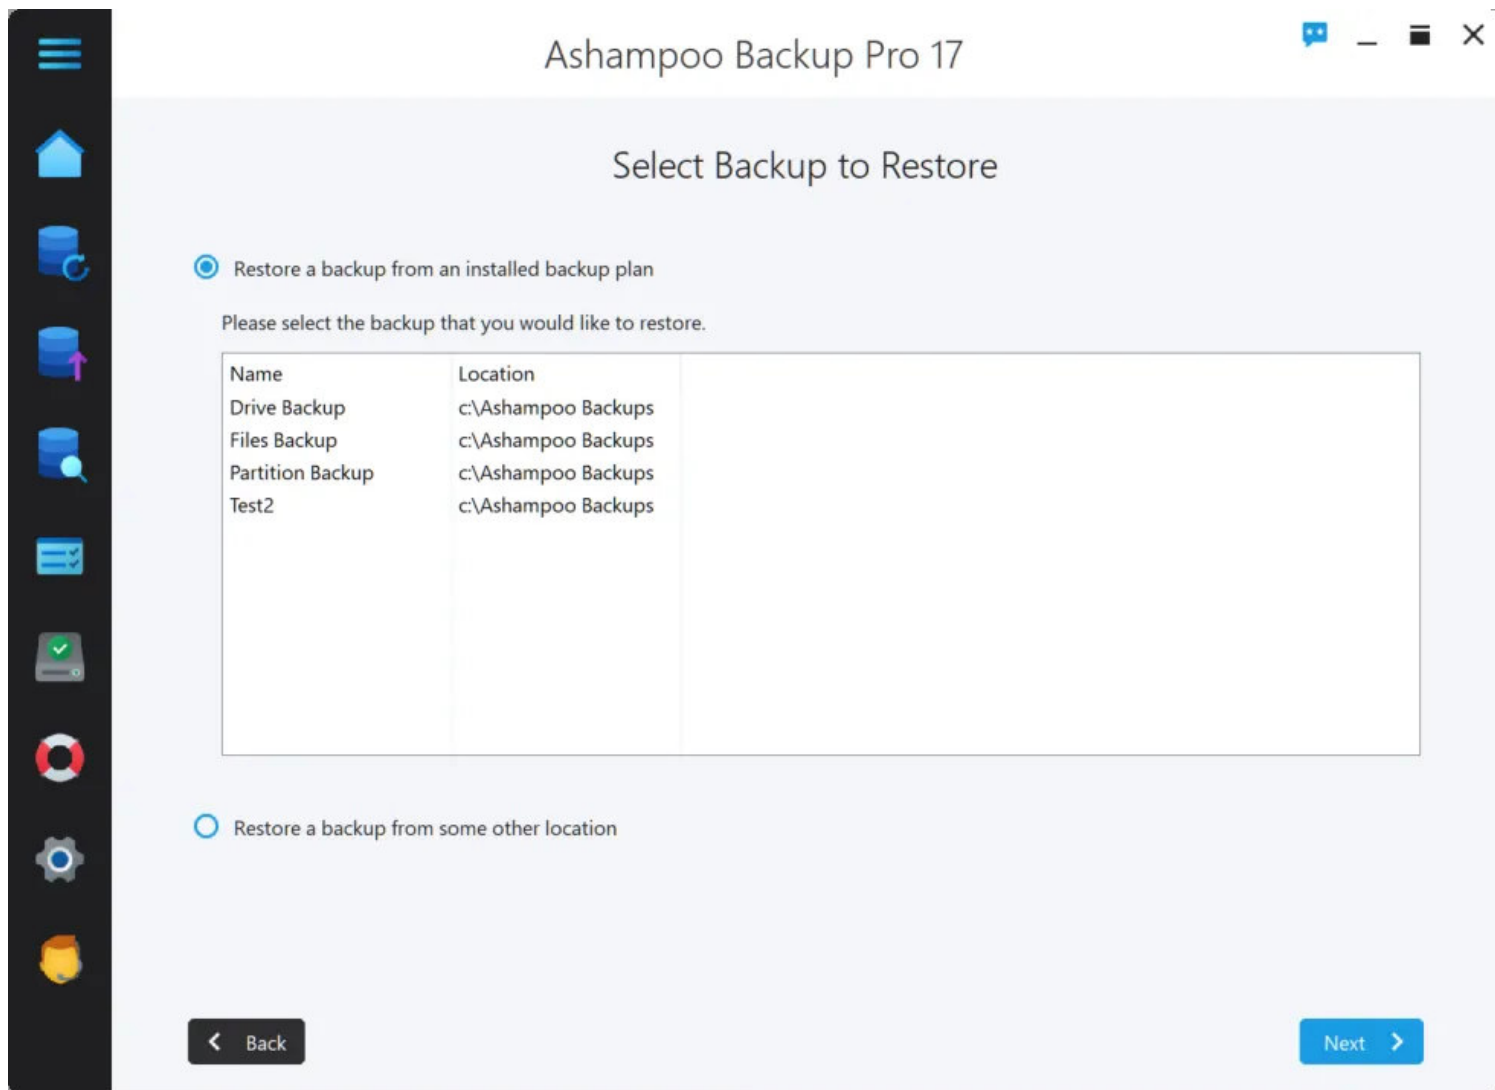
Ashampoo Backup Pro 17

Select Backup to Restore

Restore a backup from an installed backup plan

Please select the backup that you would like to restore.

| Name | Location |
|---|---|
| Drive Backup | c:\Ashampoo Backups |
| Files Backup | c:\Ashampoo Backups |
| Partition Backup | c:\Ashampoo Backups |
| Test2 | c:\Ashampoo Backups |

Restore a backup from some other location

Back

Next